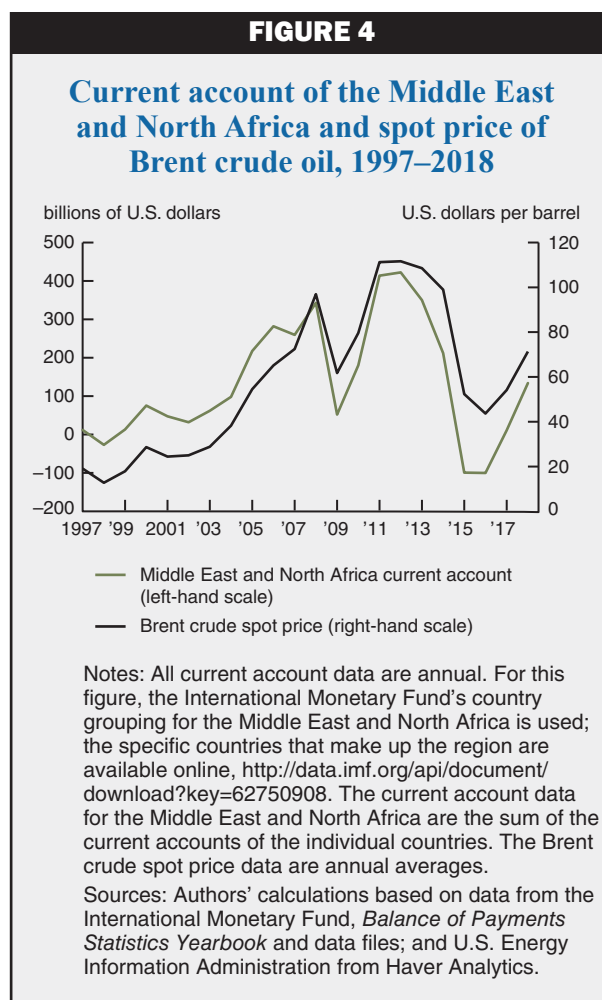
FIGURE 4

Current account of the Middle East and North Africa and spot price of Brent crude oil, 1997–2018

billions of U.S. dollars

U.S. dollars per barrel

500
400
300
200
100
0
−100
−200

120
100
80
60
40
20
0

1997 '99 2001 '03 '05 '07 '09 '11 '13 '15 '17

Middle East and North Africa current account (left-hand scale)

Brent crude spot price (right-hand scale)

Notes: All current account data are annual. For this figure, the International Monetary Fund's country grouping for the Middle East and North Africa is used; the specific countries that make up the region are available online, http://data.imf.org/api/document/download?key=62750908. The current account data for the Middle East and North Africa are the sum of the current accounts of the individual countries. The Brent crude spot price data are annual averages.

Sources: Authors' calculations based on data from the International Monetary Fund, *Balance of Payments Statistics Yearbook* and data files; and U.S. Energy Information Administration from Haver Analytics.